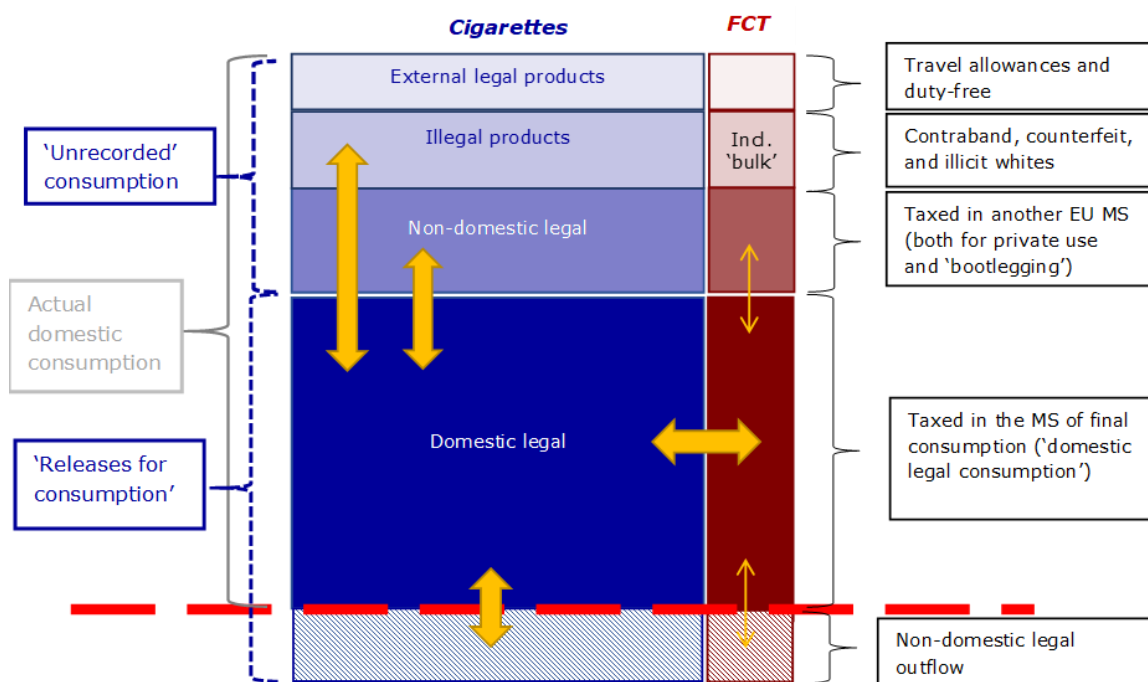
Cigarettes

FCT

External legal products

Illegal products

Ind. 'bulk'

Non-domestic legal

Domestic legal

'Unrecorded' consumption

Actual domestic consumption

'Releases for consumption'

Travel allowances and duty-free

Contraband, counterfeit, and illicit whites

Taxed in another EU MS (both for private use and 'bootlegging')

Taxed in the MS of final consumption ('domestic legal consumption')

Non-domestic legal outflow